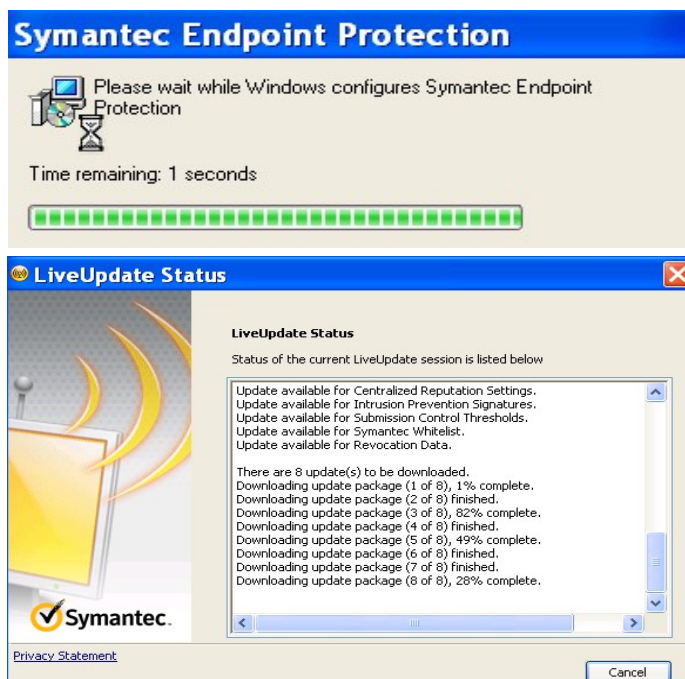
Symantec Endpoint Protection

Please wait while Windows configures Symantec Endpoint Protection

Time remaining: 1 seconds

LiveUpdate Status

LiveUpdate Status

Status of the current LiveUpdate session is listed below

Update available for Centralized Reputation Settings.
Update available for Intrusion Prevention Signatures.
Update available for Submission Control Thresholds.
Update available for Symantec Whitelist.
Update available for Revocation Data.

There are 8 update(s) to be downloaded.
Downloading update package (1 of 8), 1% complete.
Downloading update package (2 of 8) finished.
Downloading update package (3 of 8), 82% complete.
Downloading update package (4 of 8) finished.
Downloading update package (5 of 8), 49% complete.
Downloading update package (6 of 8) finished.
Downloading update package (7 of 8) finished.
Downloading update package (8 of 8), 28% complete.

Symantec.

Privacy Statement

Cancel